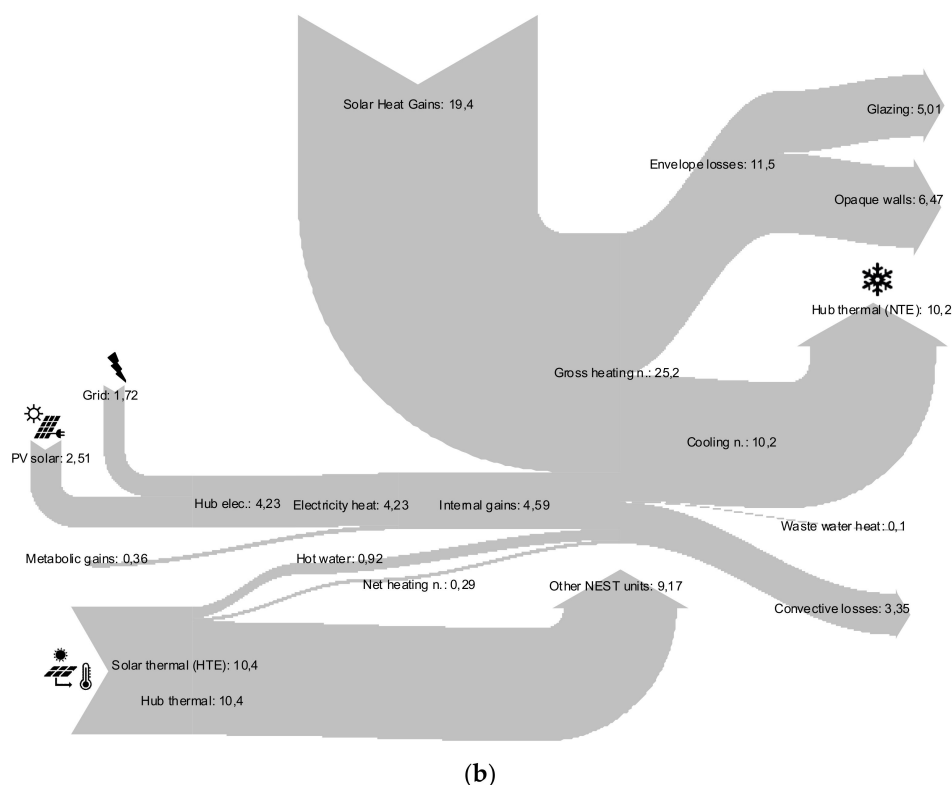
Solar Heat Gains: 19,4

Glazing: 5,01

Envelope losses: 11,5

Opaque walls: 6,47

Hub thermal (NTE): 10,2

Grid: 1,72

Gross heating n.: 25,2

PV solar: 2,51

Cooling n.: 10,2

Hub elec.: 4,23

Electricity heat: 4,23

Internal gains: 4,59

Waste water heat: 0,1

Metabolic gains: 0,36

Hot water: 0,92

Net heating n.: 0,29

Other NEST units: 9,17

Convective losses: 3,35

Solar thermal (HTE): 10,4

Hub thermal: 10,4

(b)